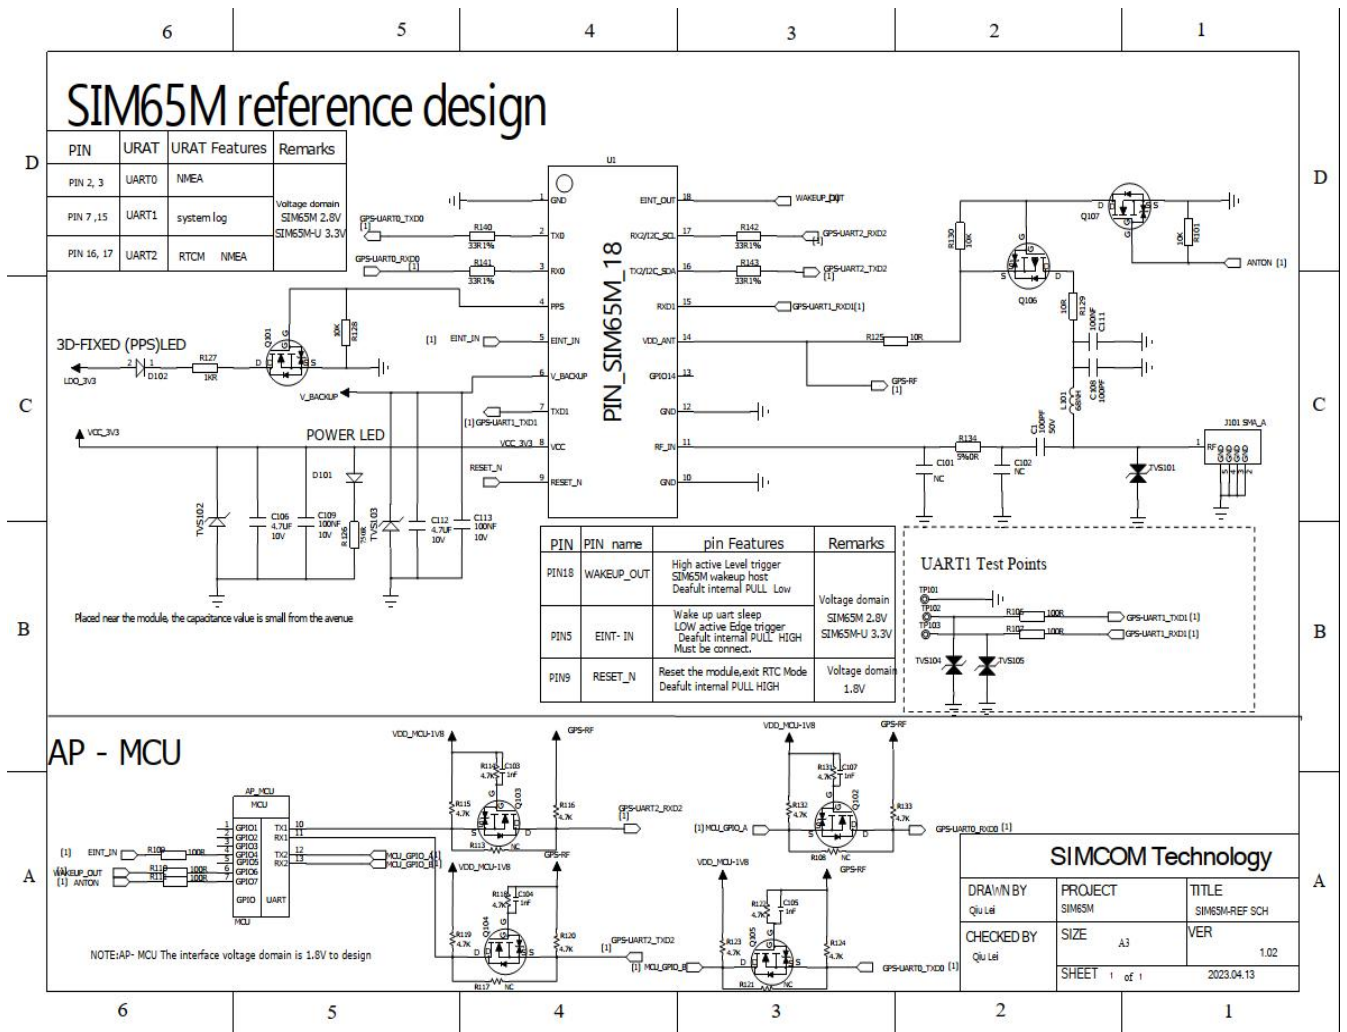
6 5 4 3 2 1

SIM65M reference design

| PIN | URAT | URAT Features | Remarks |
|---|---|---|---|
| PIN 2, 3 | UART0 | NMEA | Voltage domain SIM65M 2.8V SIM65M-U 3.3V |
| PIN 7 ,15 | UART1 | system log | |
| PIN 16, 17 | UART2 | RTCM NMEA | |

D

U1

PIN_SIM65M_18

1 GND
2 TXD
3 RXD
4 PPS
5 EINT_IN
6 V_BACKUP
7 TXD1
8 VCC
9 RESET_N
18 EINT_OUT
17 RX2/I2C_SCL
16 TX2/I2C_SDA
15 RXD1
14 VDD_ANT
13 GPIO14
12 GND
11 RF_IN
10 GND

GPS-UART0_TXD0 [1]
R140 33R1%
GPS-UART0_RXD0 [1]
R141 33R1%
WAKEUP_OUT
R142 33R1% GPS-UART2_RXD2 [1]
R143 33R1% GPS-UART2_TXD2 [1]
GPS-UART1_RXD1[1]
R125 10R
GPS-RF [1]

R130 10K
Q107
R101 10K
ANTON [1]
Q106
R129 10R
C111 100PF
L301 68nH
C108 100PF
C1 100PF 50V
R134 5%0R
C101 NC
C102 NC
J101 SMA_A
RF
TVS101

3D-FIXED (PPS)LED
LDO_3V3
D102
R127 1KR
Q101
R128 10K
V_BACKUP
[1] EINT_IN
[1] GPS-UART1_TXD1
VCC_3V3
RESET_N

C

VCC_3V3
POWER LED
D101
TVS102
C106 4.7UF 10V
C109 100NF 10V
R126 1K
TVS103
C112 4.7UF 10V
C113 100NF 10V

Placed near the module, the capacitance value is small from the avenue

| PIN | PIN name | pin Features | Remarks |
|---|---|---|---|
| PIN18 | WAKEUP_OUT | High active Level trigger SIM65M wakeup host Deafult internal PULL Low | Voltage domain SIM65M 2.8V SIM65M-U 3.3V |
| PIN5 | EINT- IN | Wake up uart sleep LOW active Edge trigger Deafult internal PULL HIGH Must be connect. | |
| PIN9 | RESET_N | Reset the module,exit RTC Mode Deafult internal PULL HIGH | Voltage domain 1.8V |

UART1 Test Points
TP101
TP102
TP103
R106 100R
R107 100R
GPS-UART1_TXD1 [1]
GPS-UART1_RXD1 [1]
TVS104
TVS105

B

AP - MCU

AP_MCU
MCU
GPIO1 GPIO2 GPIO3 GPIO4 GPIO5 GPIO6 GPIO7
TX1 RX1 TX2 RX2
GPIO UART
MCU
[1] EINT_IN
R109 100R
WAKEUP_OUT
[1] ANTON
R110 100R
R111 100R
MCU_GPIO_A[1]
MCU_GPIO_B[1]

VDD_MCU-1V8
GPS-RF
R114 4.7K
C103 1nF
R115 4.7K
Q103
R116 4.7K
R113 NC
GPS-UART2_RXD2 [1]
VDD_MCU-1V8
R118 4.7K
C104 1nF
R119 4.7K
Q104
R120 4.7K
R117 NC
GPS-UART2_TXD2 [1]

VDD_MCU-1V8
GPS-RF
R131 4.7K
C107 1nF
R132 4.7K
Q102
R133 4.7K
R108 NC
[1] MCU_GPIO_A
GPS-UART0_RXD0 [1]
VDD_MCU-1V8
GPS-RF
R122 4.7K
C105 1nF
R123 4.7K
Q105
R124 4.7K
R121 NC
[1] MCU_GPIO_B
GPS-UART0_TXD0 [1]

NOTE:AP- MCU The interface voltage domain is 1.8V to design

A

SIMCOM Technology
DRAWN BY Qiu Lei
PROJECT SIM65M
TITLE SIM65M-REF SCH
CHECKED BY Qiu Lei
SIZE A3
VER 1.02
SHEET 1 of 1
2023.04.13

6 5 4 3 2 1